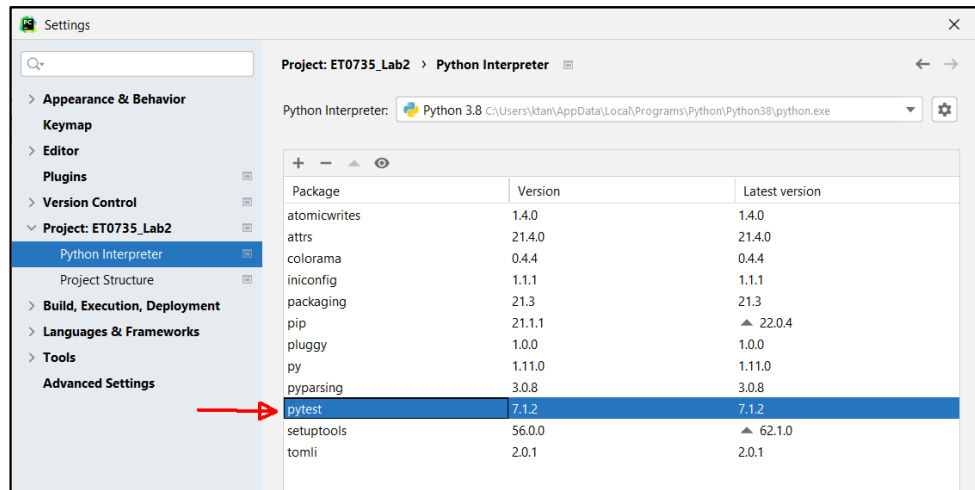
Settings

Appearance & Behavior
Keymap
Editor
Plugins
Version Control
Project: ET0735_Lab2
Python Interpreter
Project Structure
Build, Execution, Deployment
Languages & Frameworks
Tools
Advanced Settings

Project: ET0735_Lab2 › Python Interpreter

Python Interpreter: Python 3.8 C:\Users\ktan\AppData\Local\Programs\Python\Python38\python.exe

| Package | Version | Latest version |
|---|---|---|
| atomicwrites | 1.4.0 | 1.4.0 |
| attrs | 21.4.0 | 21.4.0 |
| colorama | 0.4.4 | 0.4.4 |
| iniconfig | 1.1.1 | 1.1.1 |
| packaging | 21.3 | 21.3 |
| pip | 21.1.1 | ▲ 22.0.4 |
| pluggy | 1.0.0 | 1.0.0 |
| py | 1.11.0 | 1.11.0 |
| pyparsing | 3.0.8 | 3.0.8 |
| pytest | 7.1.2 | 7.1.2 |
| setuptools | 56.0.0 | ▲ 62.1.0 |
| tomli | 2.0.1 | 2.0.1 |